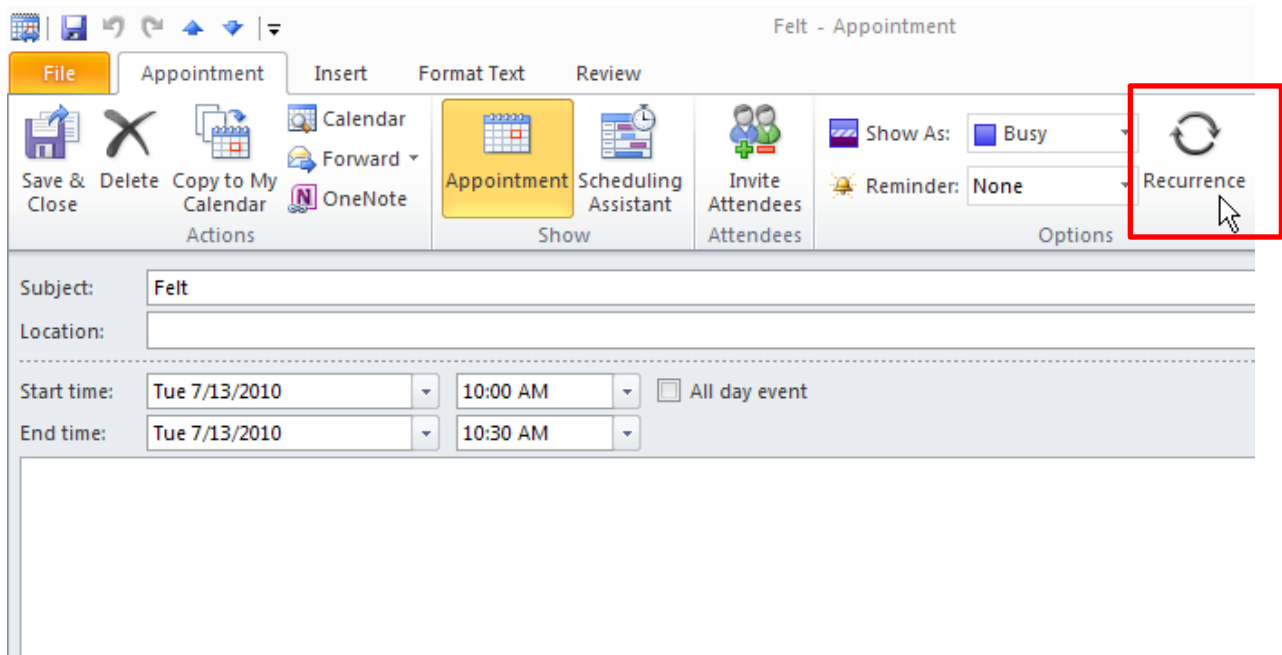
Felt - Appointment

File Appointment Insert Format Text Review

Save & Close Delete Copy to My Calendar Calendar Forward OneNote
Actions

Appointment Scheduling Assistant
Show

Invite Attendees
Attendees

Show As: Busy
Reminder: None
Recurrence
Options

Subject: Felt
Location:

Start time: Tue 7/13/2010 10:00 AM All day event
End time: Tue 7/13/2010 10:30 AM